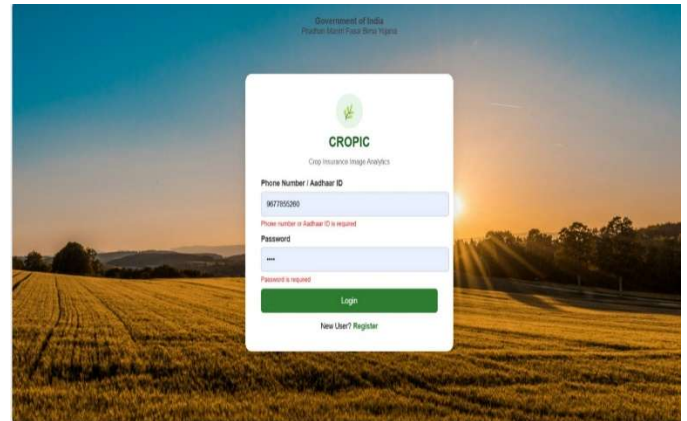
Government of India
Pradhan Mantri Fasal Bima Yojana

CROPIC
Crop Insurance Image Analytics

Phone Number / Aadhaar ID
9677855260
Phone number or Aadhaar ID is required

Password
••••
Password is required

Login

New User? Register